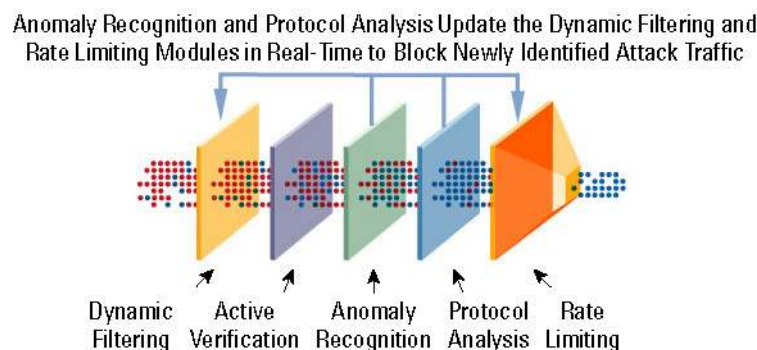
Anomaly Recognition and Protocol Analysis Update the Dynamic Filtering and Rate Limiting Modules in Real-Time to Block Newly Identified Attack Traffic

Dynamic Filtering

Active Verification

Anomaly Recognition

Protocol Analysis

Rate Limiting